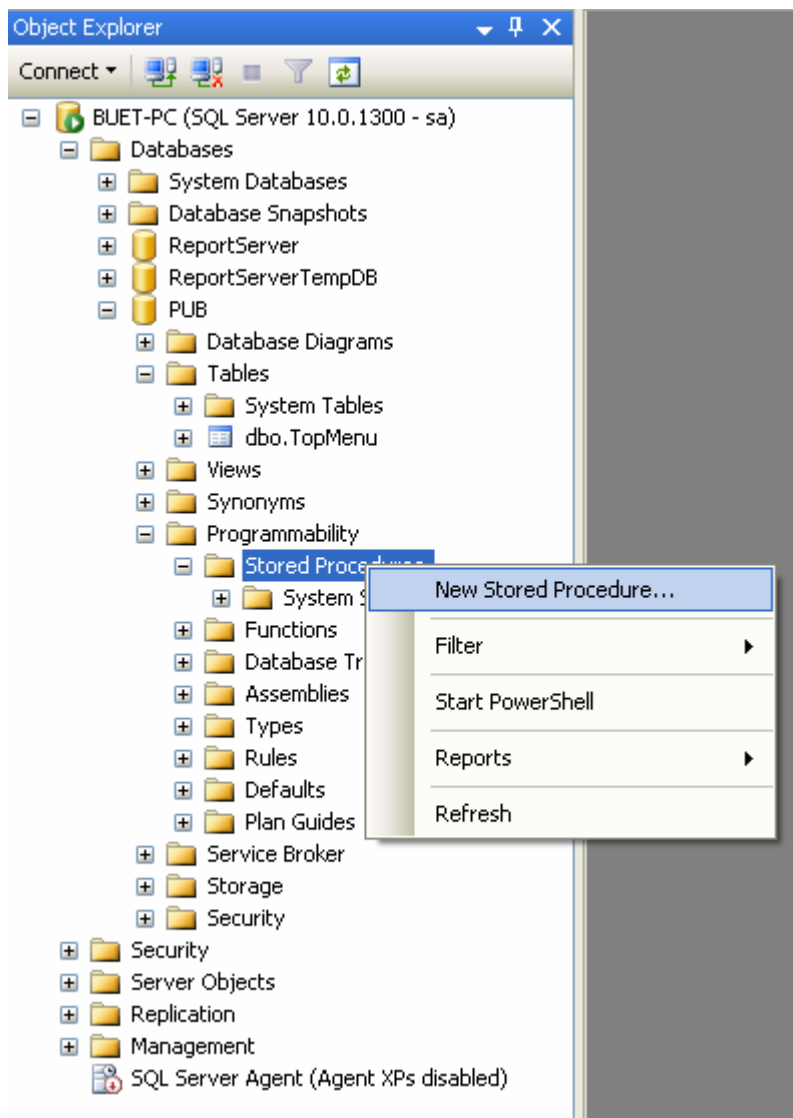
Object Explorer

Connect ▾

BUET-PC (SQL Server 10.0.1300 - sa)
Databases
System Databases
Database Snapshots
ReportServer
ReportServerTempDB
PUB
Database Diagrams
Tables
System Tables
dbo.TopMenu
Views
Synonyms
Programmability
Stored Proced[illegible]
System S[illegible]
Functions
Database Tr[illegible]
Assemblies
Types
Rules
Defaults
Plan Guides
Service Broker
Storage
Security
Security
Server Objects
Replication
Management
SQL Server Agent (Agent XPs disabled)

New Stored Procedure...
Filter
Start PowerShell
Reports
Refresh